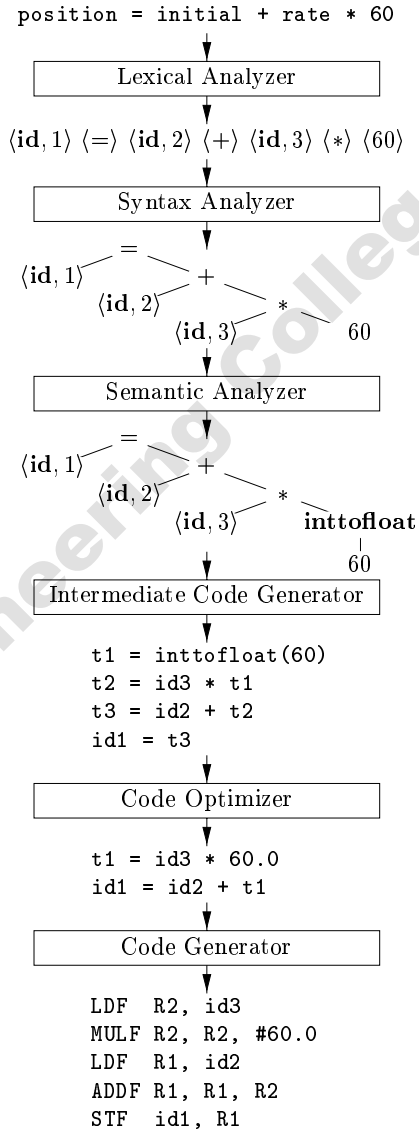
position = initial + rate * 60

Lexical Analyzer

$\langle \mathbf{id}, 1\rangle$ $\langle = \rangle$ $\langle \mathbf{id}, 2\rangle$ $\langle + \rangle$ $\langle \mathbf{id}, 3\rangle$ $\langle * \rangle$ $\langle 60 \rangle$

Syntax Analyzer

=
$\langle \mathbf{id}, 1\rangle$
+
$\langle \mathbf{id}, 2\rangle$
*
$\langle \mathbf{id}, 3\rangle$
60

Semantic Analyzer

=
$\langle \mathbf{id}, 1\rangle$
+
$\langle \mathbf{id}, 2\rangle$
*
$\langle \mathbf{id}, 3\rangle$
**inttofloat**
60

Intermediate Code Generator

t1 = inttofloat(60)
t2 = id3 * t1
t3 = id2 + t2
id1 = t3

Code Optimizer

t1 = id3 * 60.0
id1 = id2 + t1

Code Generator

LDF R2, id3
MULF R2, R2, #60.0
LDF R1, id2
ADDF R1, R1, R2
STF id1, R1

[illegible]neering College